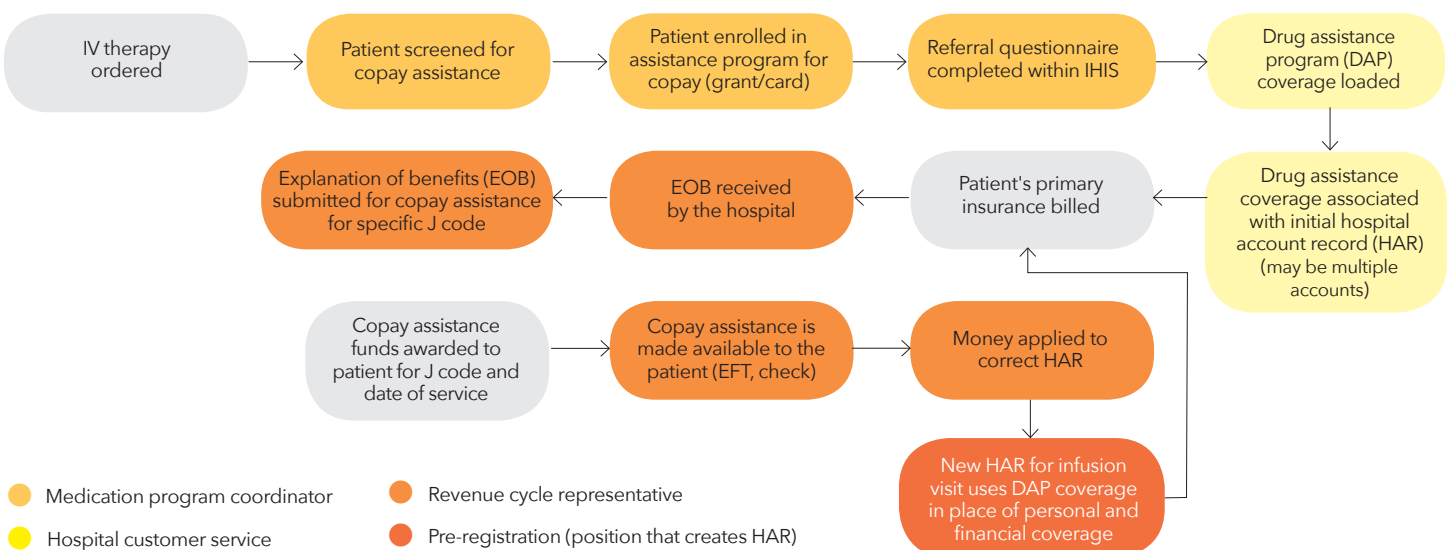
IV therapy ordered

Patient screened for copay assistance

Patient enrolled in assistance program for copay (grant/card)

Referral questionnaire completed within IHIS

Drug assistance program (DAP) coverage loaded

Drug assistance coverage associated with initial hospital account record (HAR) (may be multiple accounts)

Patient's primary insurance billed

EOB received by the hospital

Explanation of benefits (EOB) submitted for copay assistance for specific J code

Copay assistance funds awarded to patient for J code and date of service

Copay assistance is made available to the patient (EFT, check)

Money applied to correct HAR

New HAR for infusion visit uses DAP coverage in place of personal and financial coverage

Medication program coordinator

Hospital customer service

Revenue cycle representative

Pre-registration (position that creates HAR)